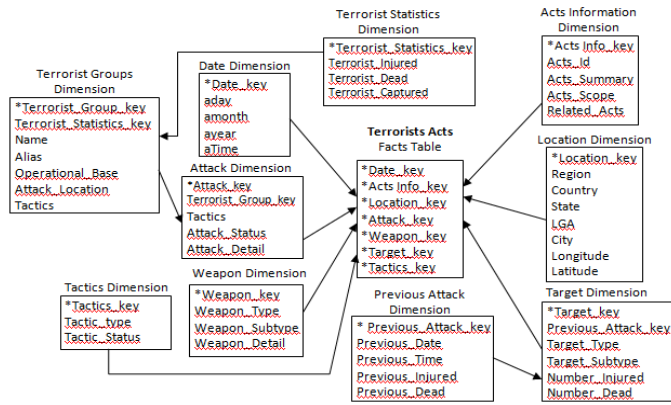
Terrorist Statistics Dimension
*Terrorist_Statistics_key
Terrorist_Injured
Terrorist_Dead
Terrorist_Captured

Acts Information Dimension
*Acts_Info_key
Acts_Id
Acts_Summary
Acts_Scope
Related_Acts

Terrorist Groups Dimension
*Terrorist_Group_key
Terrorist_Statistics_key
Name
Alias
Operational_Base
Attack_Location
Tactics

Date Dimension
*Date_key
aday
amonth
ayear
aTime

Terrorists Acts
Facts Table
*Date_key
*Acts Info_key
*Location_key
*Attack_key
*Weapon_key
*Target_key
*Tactics_key

Location Dimension
*Location_key
Region
Country
State
LGA
City
Longitude
Latitude

Attack Dimension
*Attack_key
Terrorist_Group_key
Tactics
Attack_Status
Attack_Detail

Weapon Dimension
*Weapon_key
Weapon_Type
Weapon_Subtype
Weapon_Detail

Tactics Dimension
*Tactics_key
Tactic_type
Tactic_Status

Previous Attack Dimension
* Previous_Attack_key
Previous_Date
Previous_Time
Previous_Injured
Previous_Dead

Target Dimension
*Target_key
Previous_Attack_key
Target_Type
Target_Subtype
Number_Injured
Number_Dead